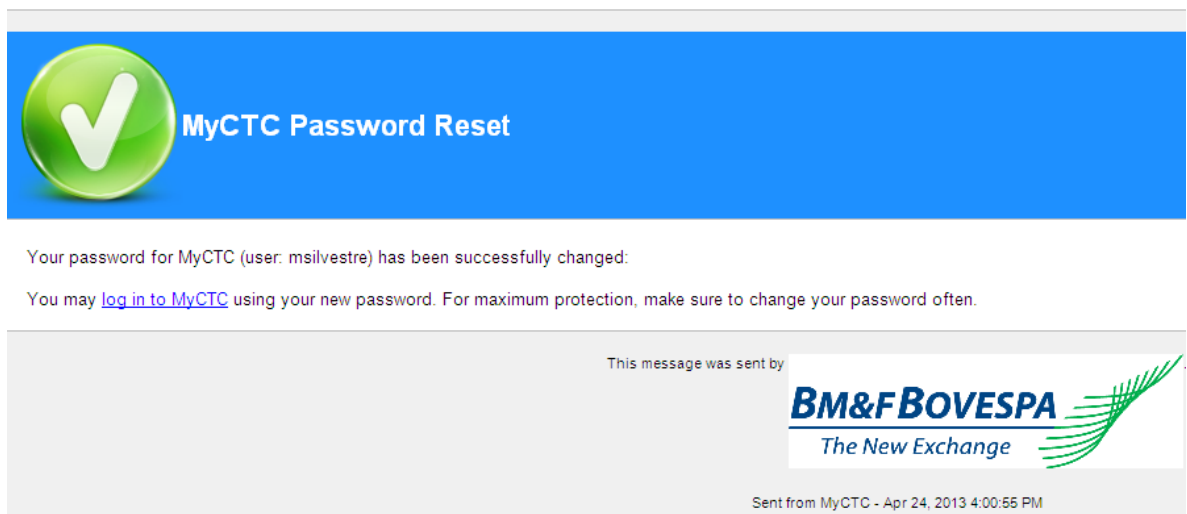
MyCTC Password Reset

Your password for MyCTC (user: msilvestre) has been successfully changed:

You may log in to MyCTC using your new password. For maximum protection, make sure to change your password often.

This message was sent by

BM&FBOVESPA
The New Exchange

Sent from MyCTC - Apr 24, 2013 4:00:55 PM